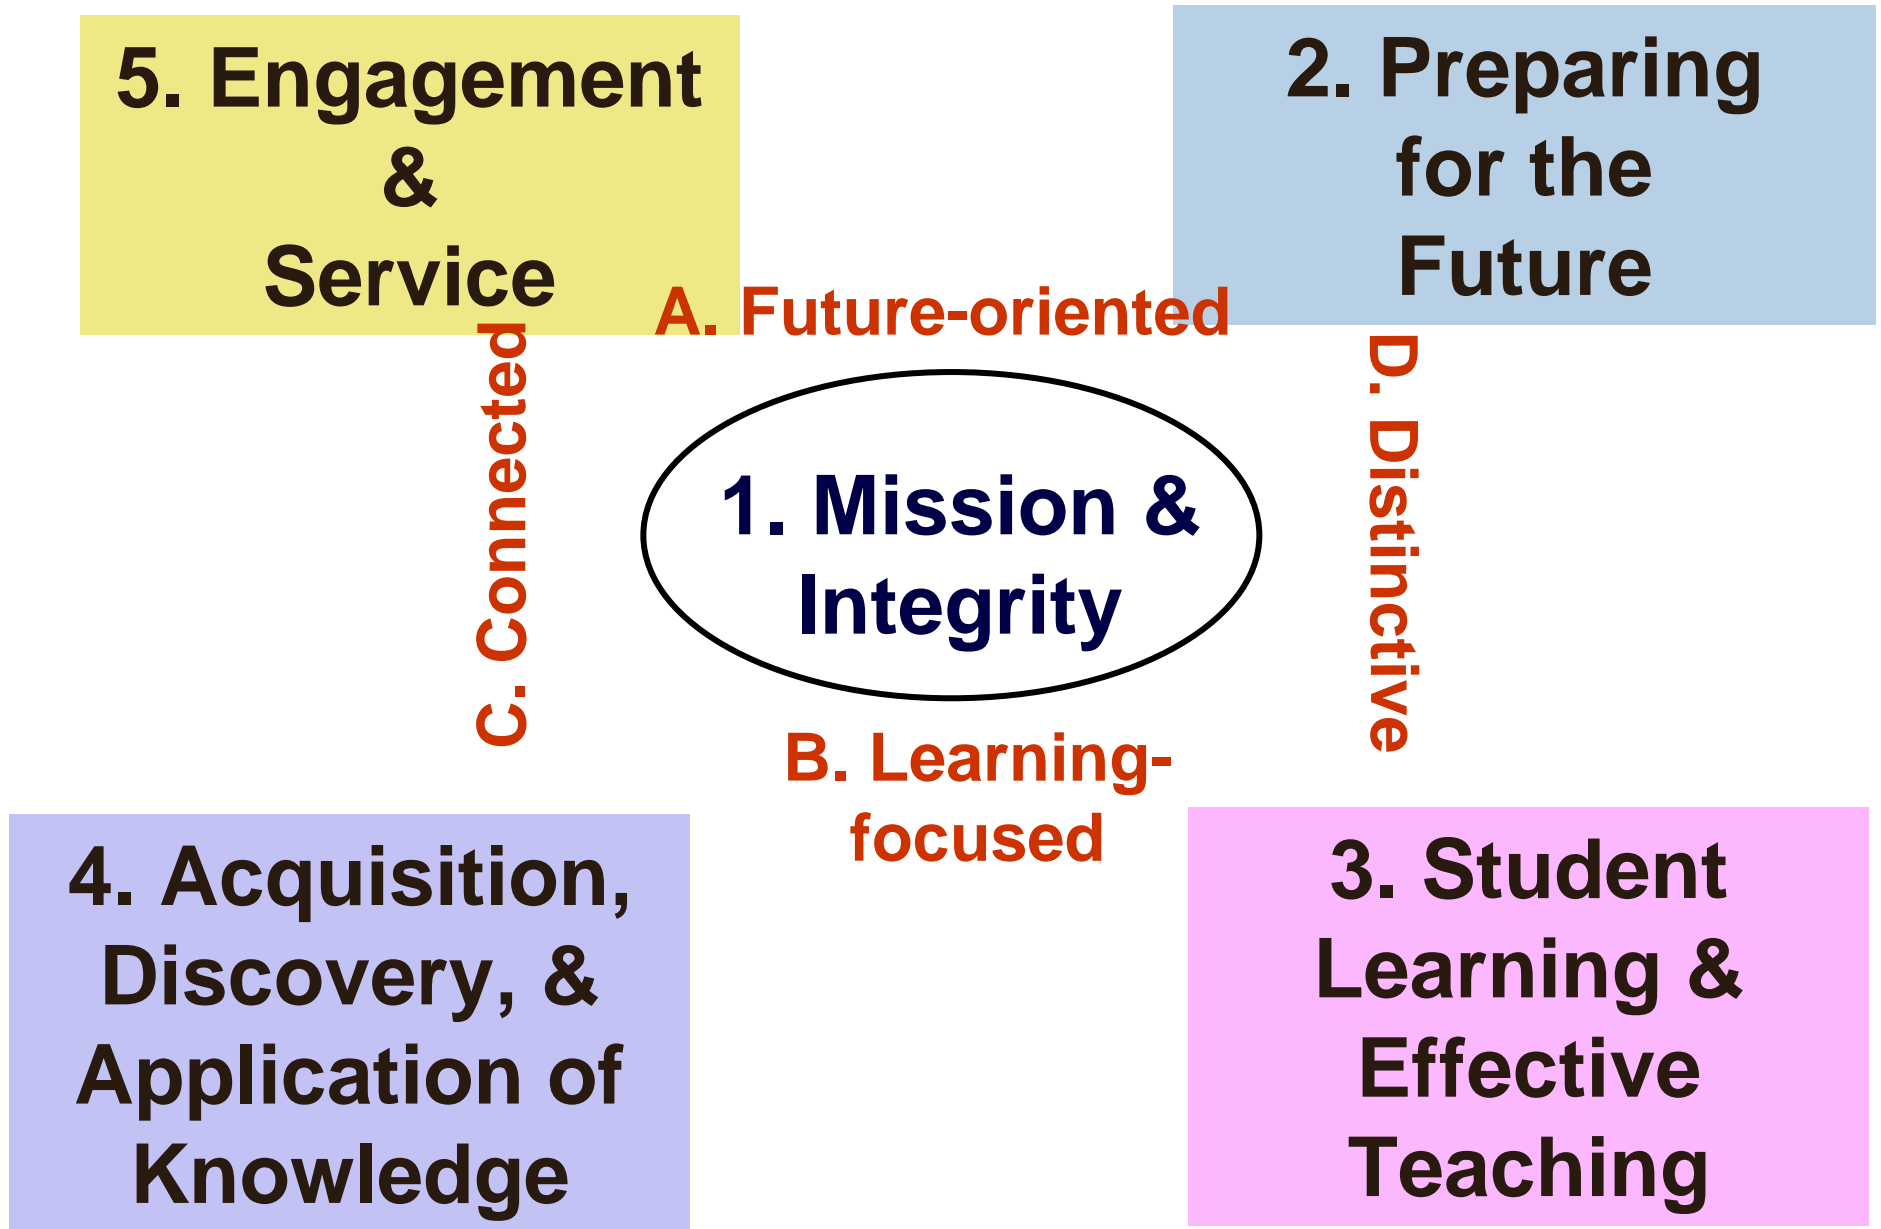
5. Engagement & Service

2. Preparing for the Future

A. Future-oriented

C. Connected

1. Mission & Integrity

D. Distinctive

B. Learning-focused

4. Acquisition, Discovery, & Application of Knowledge

3. Student Learning & Effective Teaching